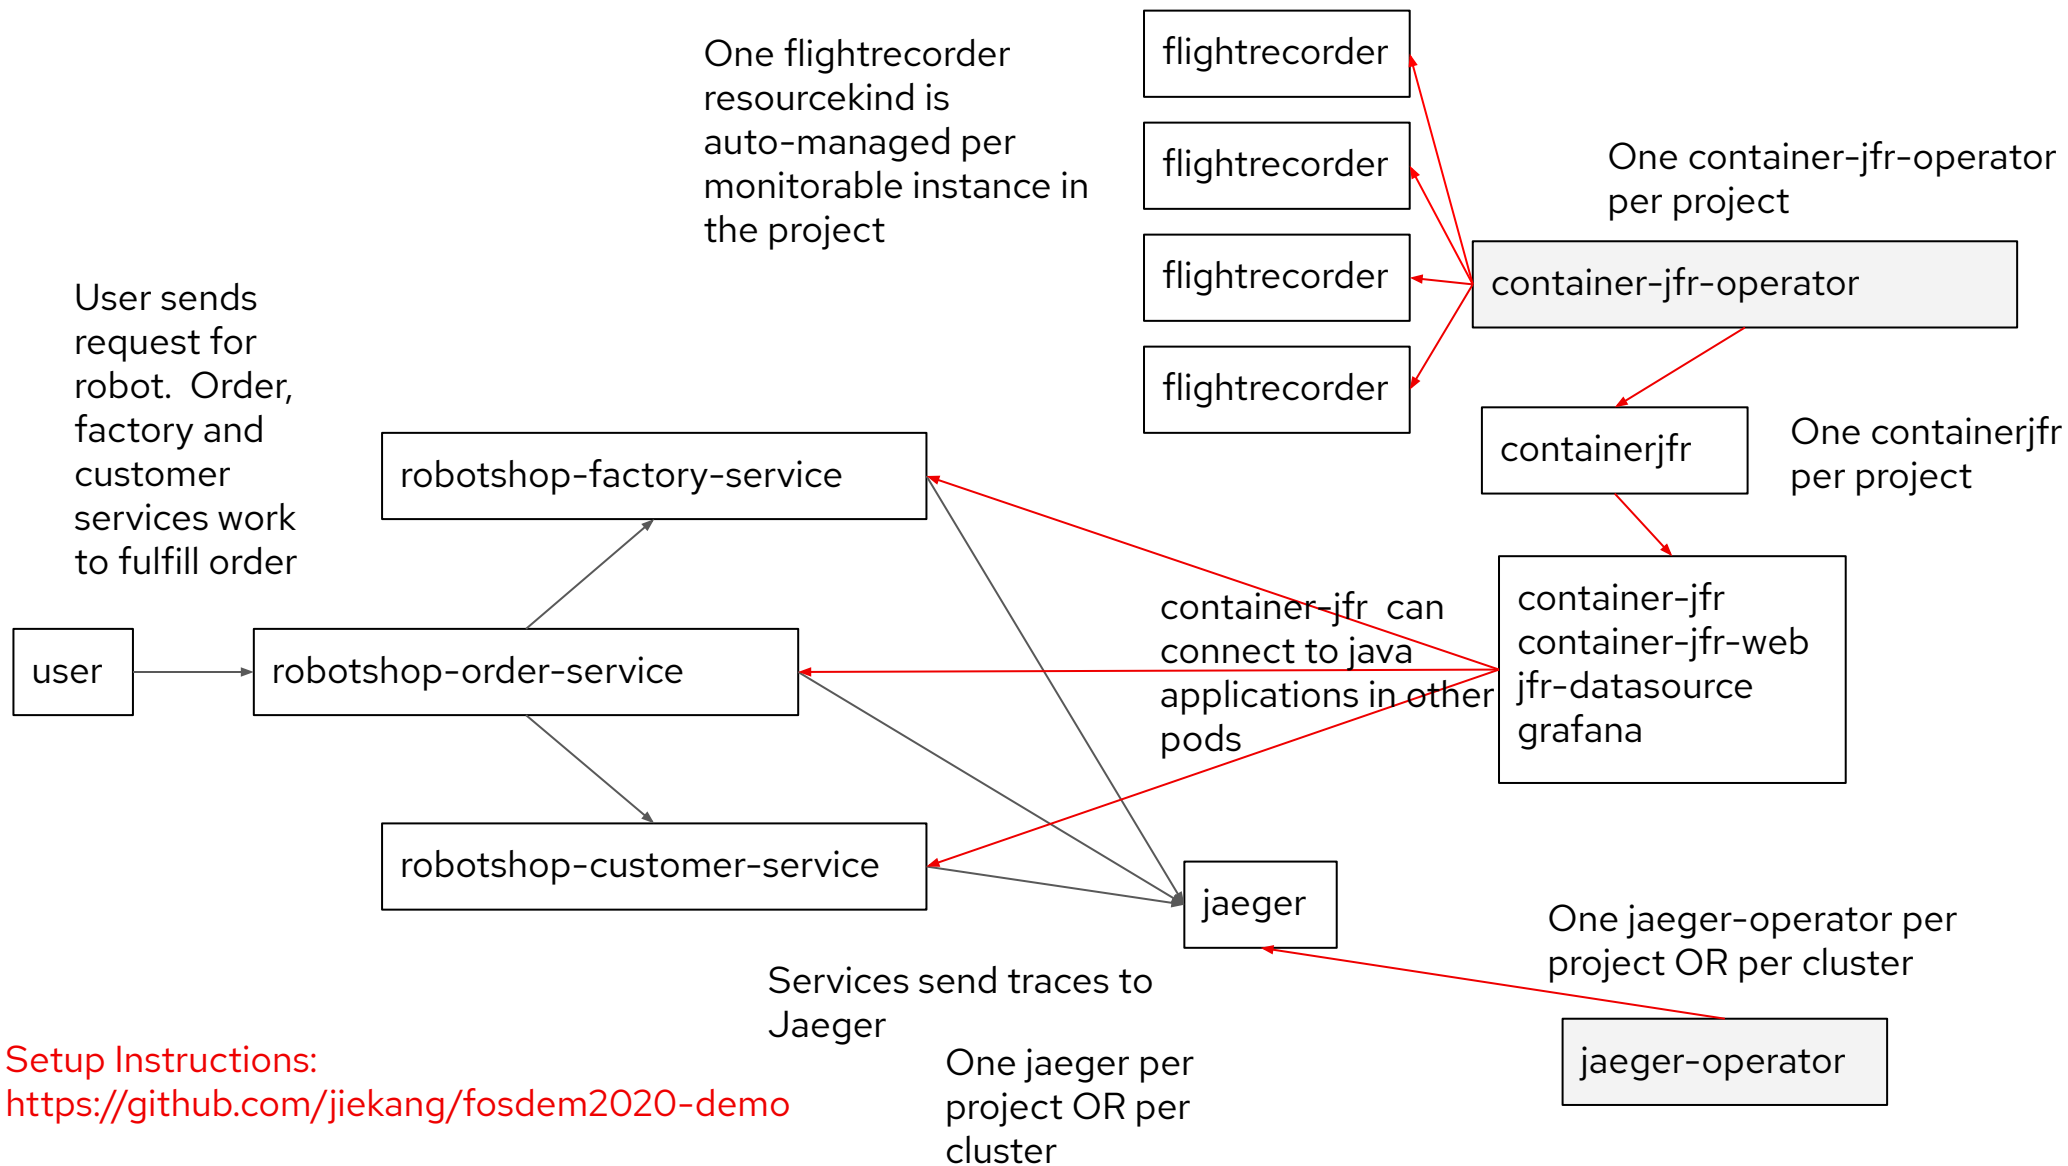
One flightrecorder resourcekind is auto-managed per monitorable instance in the project

flightrecorder

flightrecorder

flightrecorder

flightrecorder

One container-jfr-operator per project

container-jfr-operator

containerjfr

One containerjfr per project

User sends request for robot. Order, factory and customer services work to fulfill order

robotshop-factory-service

container-jfr can connect to java applications in other pods

container-jfr
container-jfr-web
jfr-datasource
grafana

user

robotshop-order-service

robotshop-customer-service

jaeger

One jaeger-operator per project OR per cluster

Services send traces to Jaeger

Setup Instructions:
https://github.com/jiekang/fosdem2020-demo

One jaeger per project OR per cluster

jaeger-operator